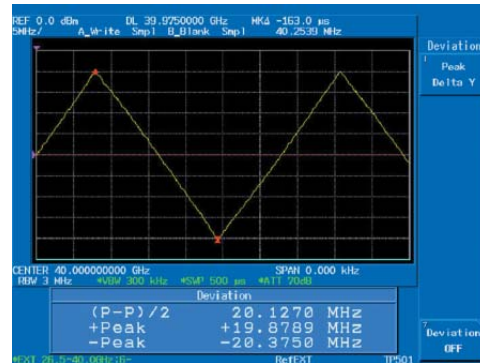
REF 0.0 dBm DL 39.9750000 GHz MKΔ -163.0 μs
5MHz/ A_Write Smpl B_Blank Smpl 40.2539 MHz

Deviation
Peak
Delta Y

CENTER 40.000000000 GHz SPAN 0.000 kHz
RBW 3 MHz *VBW 300 kHz *SWP 500 μs *ATT 70dB

Deviation
(P-P)/2 20.1270 MHz
+Peak +19.8789 MHz
-Peak -20.3750 MHz

Deviation
OFF

*EXT 26.5-40.0GHz:G- RefEXT TP501